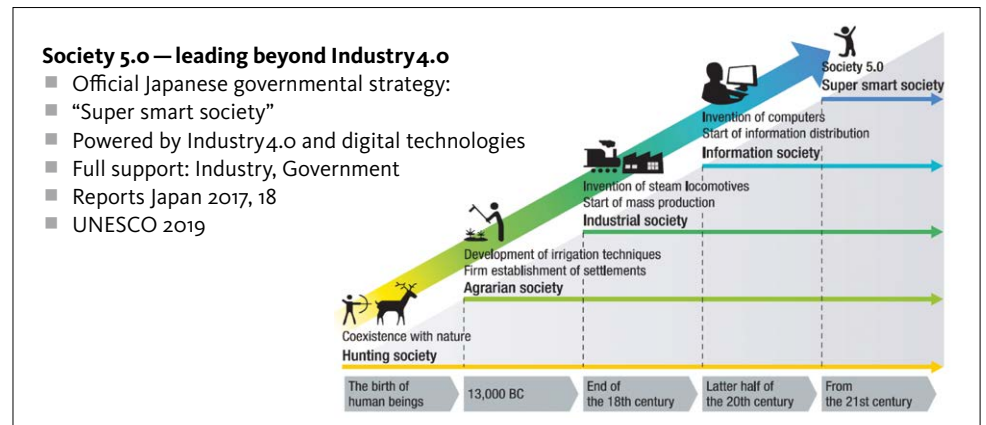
**Society 5.0 — leading beyond Industry4.0**

- Official Japanese governmental strategy:
- "Super smart society"
- Powered by Industry4.0 and digital technologies
- Full support: Industry, Government
- Reports Japan 2017, 18
- UNESCO 2019

Society 5.0
Super smart society

Invention of computers
Start of information distribution
Information society

Invention of steam locomotives
Start of mass production
Industrial society

Development of irrigation techniques
Firm establishment of settlements
Agrarian society

Coexistence with nature
Hunting society

The birth of human beings | 13,000 BC | End of the 18th century | Latter half of the 20th century | From the 21st century